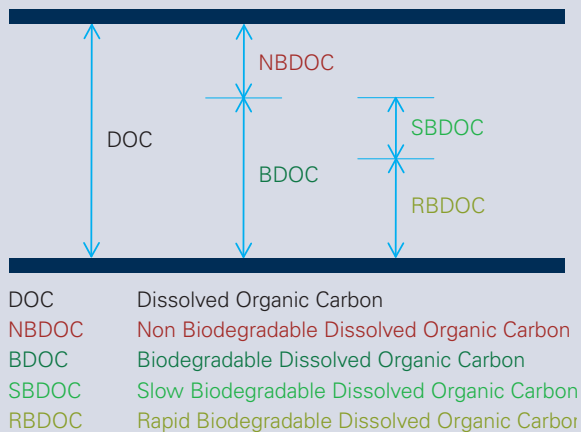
DOC

NBDOC

BDOC

SBDOC

RBDOC

| | |
|---|---|
| DOC | Dissolved Organic Carbon |
| NBDOC | Non Biodegradable Dissolved Organic Carbon |
| BDOC | Biodegradable Dissolved Organic Carbon |
| SBDOC | Slow Biodegradable Dissolved Organic Carbon |
| RBDOC | Rapid Biodegradable Dissolved Organic Carbo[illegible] |